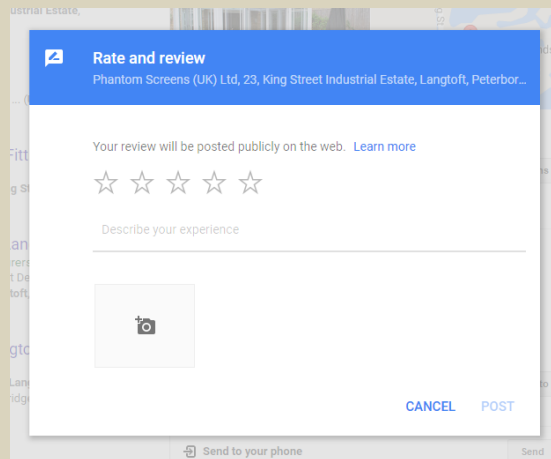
Rate and review

Phantom Screens (UK) Ltd, 23, King Street Industrial Estate, Langtoft, Peterbor...

Your review will be posted publicly on the web. Learn more

Describe your experience

CANCEL POST

Send to your phone

Send